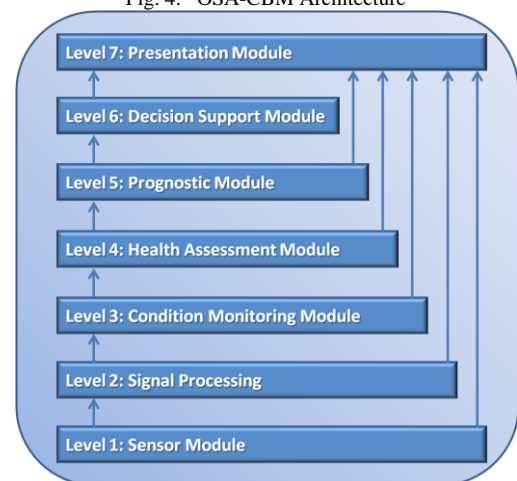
Fig. 4. OSA-CBM Architecture

Level 7: Presentation Module

Level 6: Decision Support Module

Level 5: Prognostic Module

Level 4: Health Assessment Module

Level 3: Condition Monitoring Module

Level 2: Signal Processing

Level 1: Sensor Module